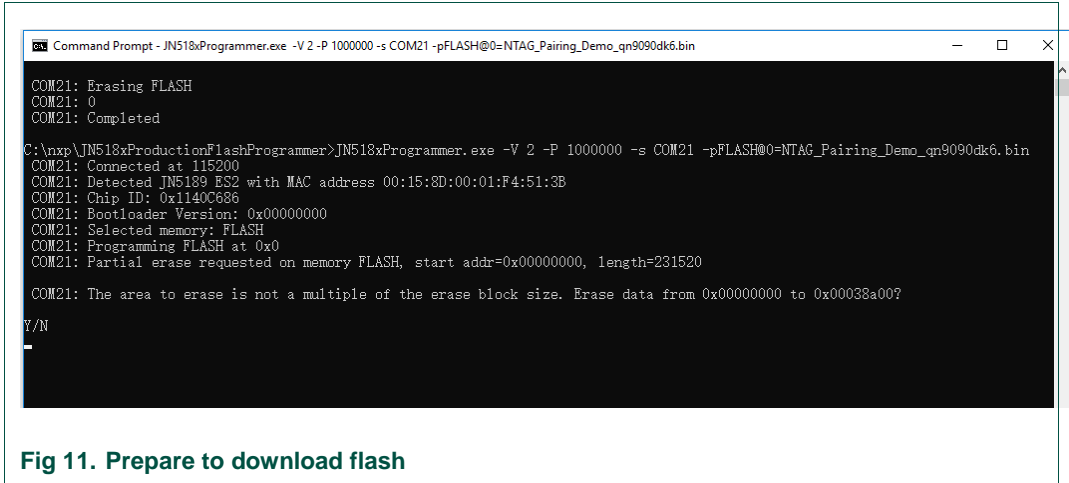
Command Prompt - JN518xProgrammer.exe -V 2 -P 1000000 -s COM21 -pFLASH@0=NTAG_Pairing_Demo_qn9090dk6.bin

COM21: Erasing FLASH
COM21: 0
COM21: Completed

C:\nxp\JN518xProductionFlashProgrammer>JN518xProgrammer.exe -V 2 -P 1000000 -s COM21 -pFLASH@0=NTAG_Pairing_Demo_qn9090dk6.bin
COM21: Connected at 115200
COM21: Detected JN5189 ES2 with MAC address 00:15:8D:00:01:F4:51:3B
COM21: Chip ID: 0x1140C686
COM21: Bootloader Version: 0x00000000
COM21: Selected memory: FLASH
COM21: Programming FLASH at 0x0
COM21: Partial erase requested on memory FLASH, start addr=0x00000000, length=231520

COM21: The area to erase is not a multiple of the erase block size. Erase data from 0x00000000 to 0x00038a00?

Y/N

Fig 11. Prepare to download flash